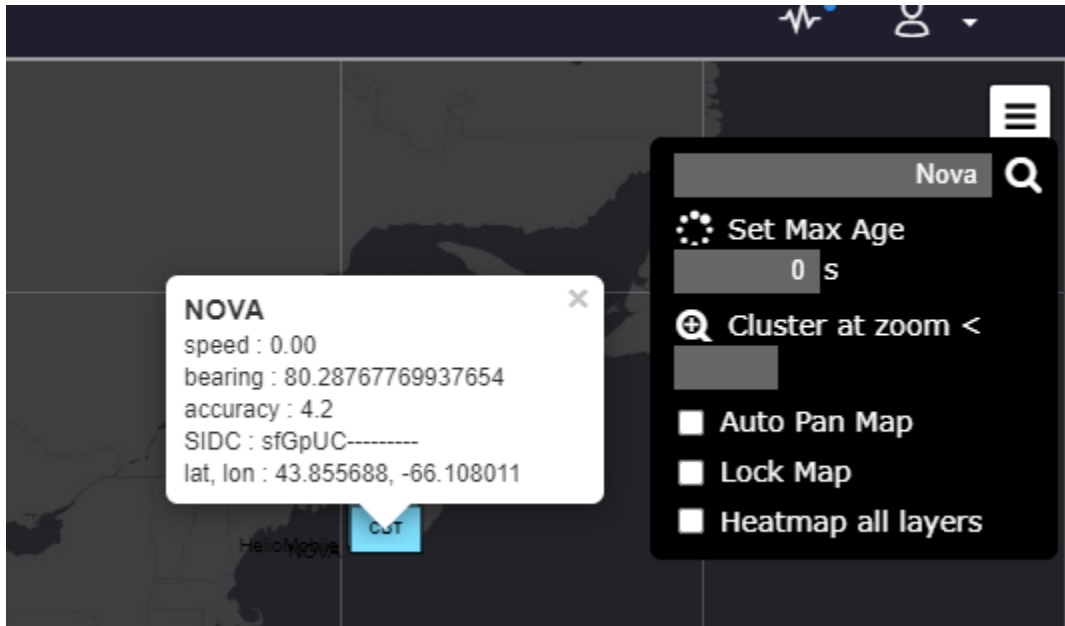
NOVA
speed : 0.00
bearing : 80.28767769937654
accuracy : 4.2
SIDC : sfGpUC----------
lat, lon : 43.855688, -66.108011

×

HelioMobile
NOVA
CUT

Nova
Set Max Age
0 s
Cluster at zoom <
Auto Pan Map
Lock Map
Heatmap all layers